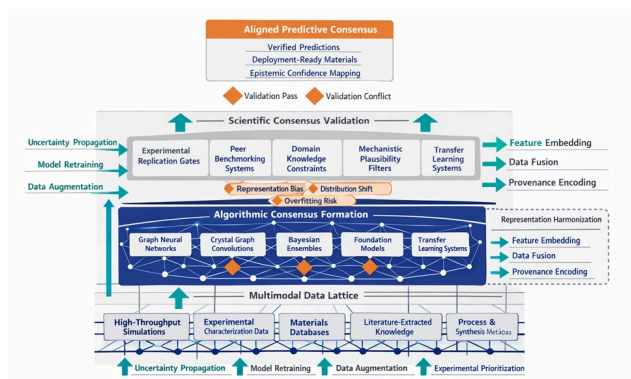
Aligned Predictive Consensus

Verified Predictions
Deployment-Ready Materials
Epistemic Confidence Mapping

Validation Pass
Validation Conflict

Scientific Consensus Validation

Uncertainty Propagation
Model Retraining
Data Augmentation

Experimental Replication Gates
Peer Benchmarking Systems
Domain Knowledge Constraints
Mechanistic Plausibility Filters
Transfer Learning Systems

Feature Embedding
Data Fusion
Provenance Encoding

Representation Bias
Distribution Shift
Overfitting Risk

Algorithmic Consensus Formation

Graph Neural Networks
Crystal Graph Convolutions
Bayesian Ensembles
Foundation Models
Transfer Learning Systems

Representation Harmonization
Feature Embedding
Data Fusion
Provenance Encoding

Multimodal Data Lattice

High-Throughput Simulations
Experimental Characterization Data
Materials Databases
Literature-Extracted Knowledge
Process & Synthesis Metacas

Uncertainty Propagation
Model Retraining
Data Augmentation
Experimental Prioritization